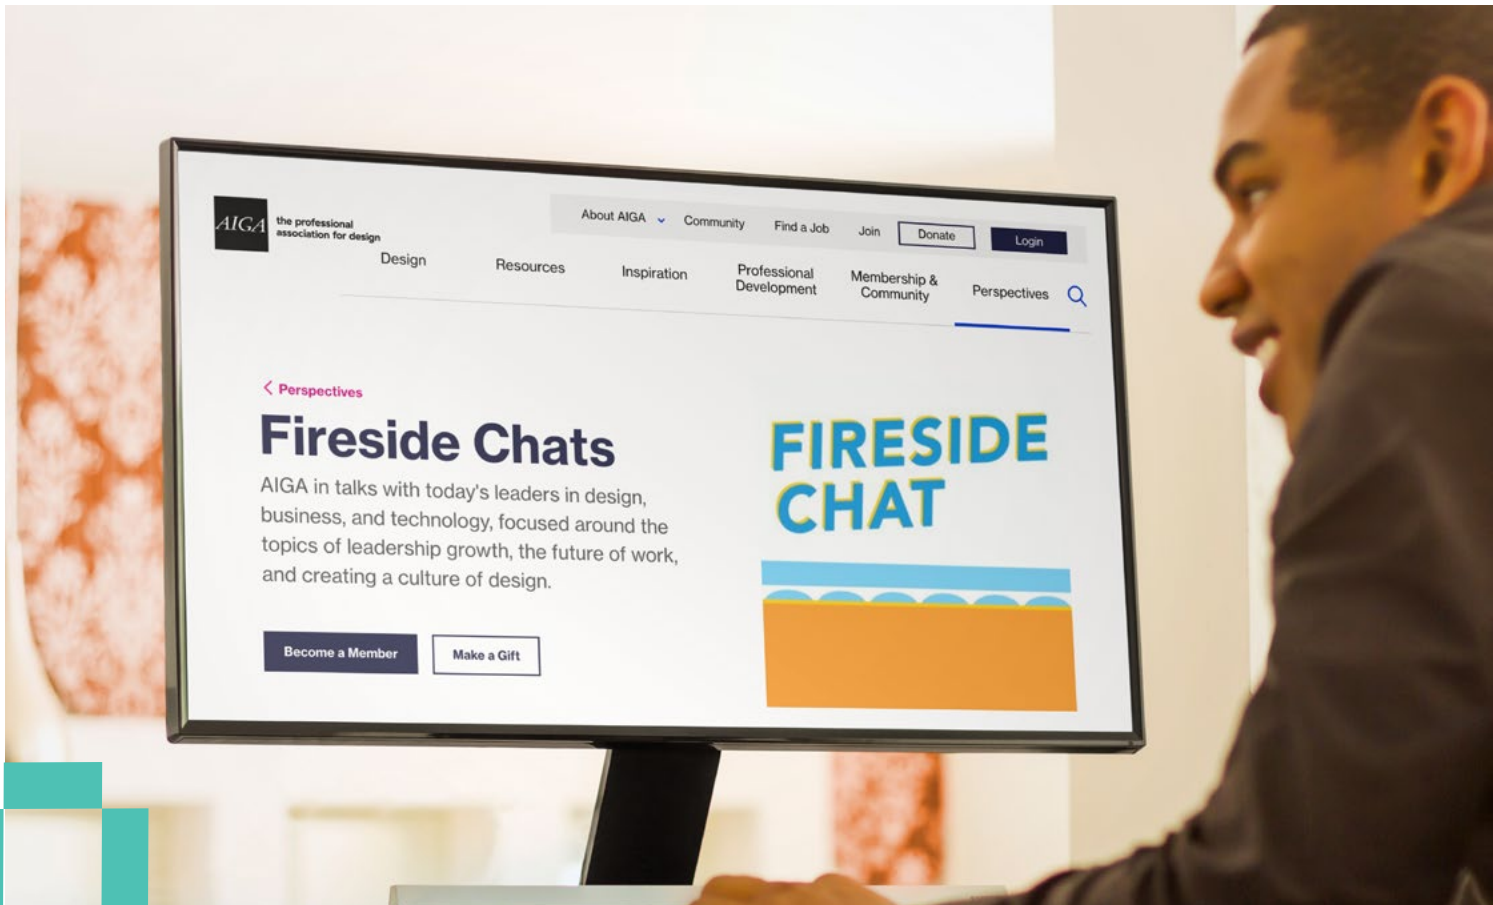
AIGA the professional association for design

About AIGA Community Find a Job Join Donate Login

Design Resources Inspiration Professional Development Membership & Community Perspectives

< Perspectives

Fireside Chats

AIGA in talks with today's leaders in design, business, and technology, focused around the topics of leadership growth, the future of work, and creating a culture of design.

Become a Member Make a Gift

FIRESIDE CHAT